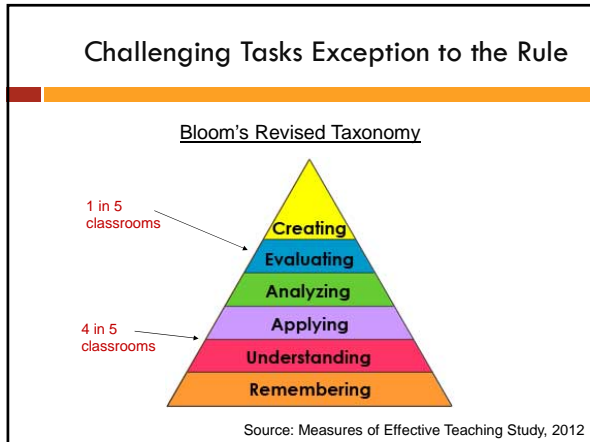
Challenging Tasks Exception to the Rule

Bloom’s Revised Taxonomy

1 in 5 classrooms

4 in 5 classrooms

Creating

Evaluating

Analyzing

Applying

Understanding

Remembering

Source: Measures of Effective Teaching Study, 2012